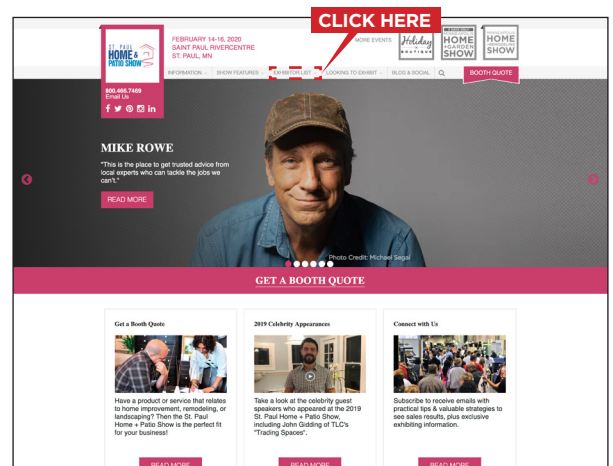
ST. PAUL HOME & PATIO SHOW

FEBRUARY 14-16, 2020
SAINT PAUL RIVERCENTRE
ST. PAUL, MN

CLICK HERE

MORE EVENTS

Holiday BOUTIQUE

HOME & GARDEN SHOW

HOME SHOW

INFORMATION ⌄ SHOW FEATURES ⌄ EXHIBITOR LIST ⌄ LOOKING TO EXHIBIT ⌄ BLOG & SOCIAL

BOOTH QUOTE

800.466.7469
Email Us

MIKE ROWE

"This is the place to get trusted advice from local experts who can tackle the jobs we can't."

READ MORE

Photo Credit: Michael Segal

GET A BOOTH QUOTE

Get a Booth Quote

Have a product or service that relates to home improvement, remodeling, or landscaping? Then the St. Paul Home + Patio Show is the perfect fit for your business!

READ MORE

2019 Celebrity Appearances

Take a look at the celebrity guest speakers who appeared at the 2019 St. Paul Home + Patio Show, including John Gidding of TLC's "Trading Spaces".

READ MORE

Connect with Us

Subscribe to receive emails with practical tips & valuable strategies to see sales results, plus exclusive exhibiting information.

READ MORE